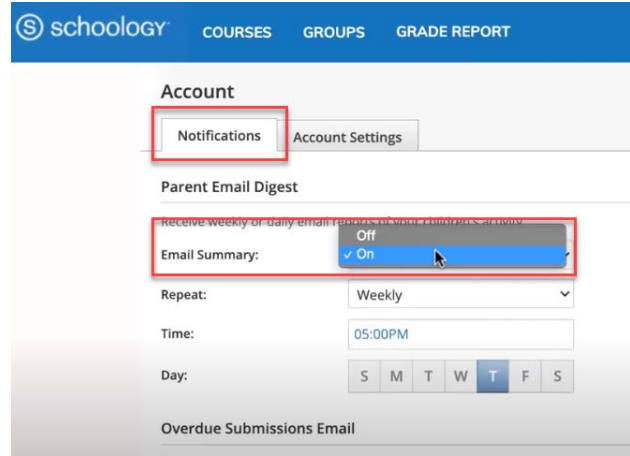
schoology COURSES GROUPS GRADE REPORT

Account

Notifications Account Settings

Parent Email Digest

Receive weekly or daily email reports of your children's activity

Email Summary: Off ✓ On

Repeat: Weekly

Time: 05:00PM

Day: S M T W T F S

Overdue Submissions Email